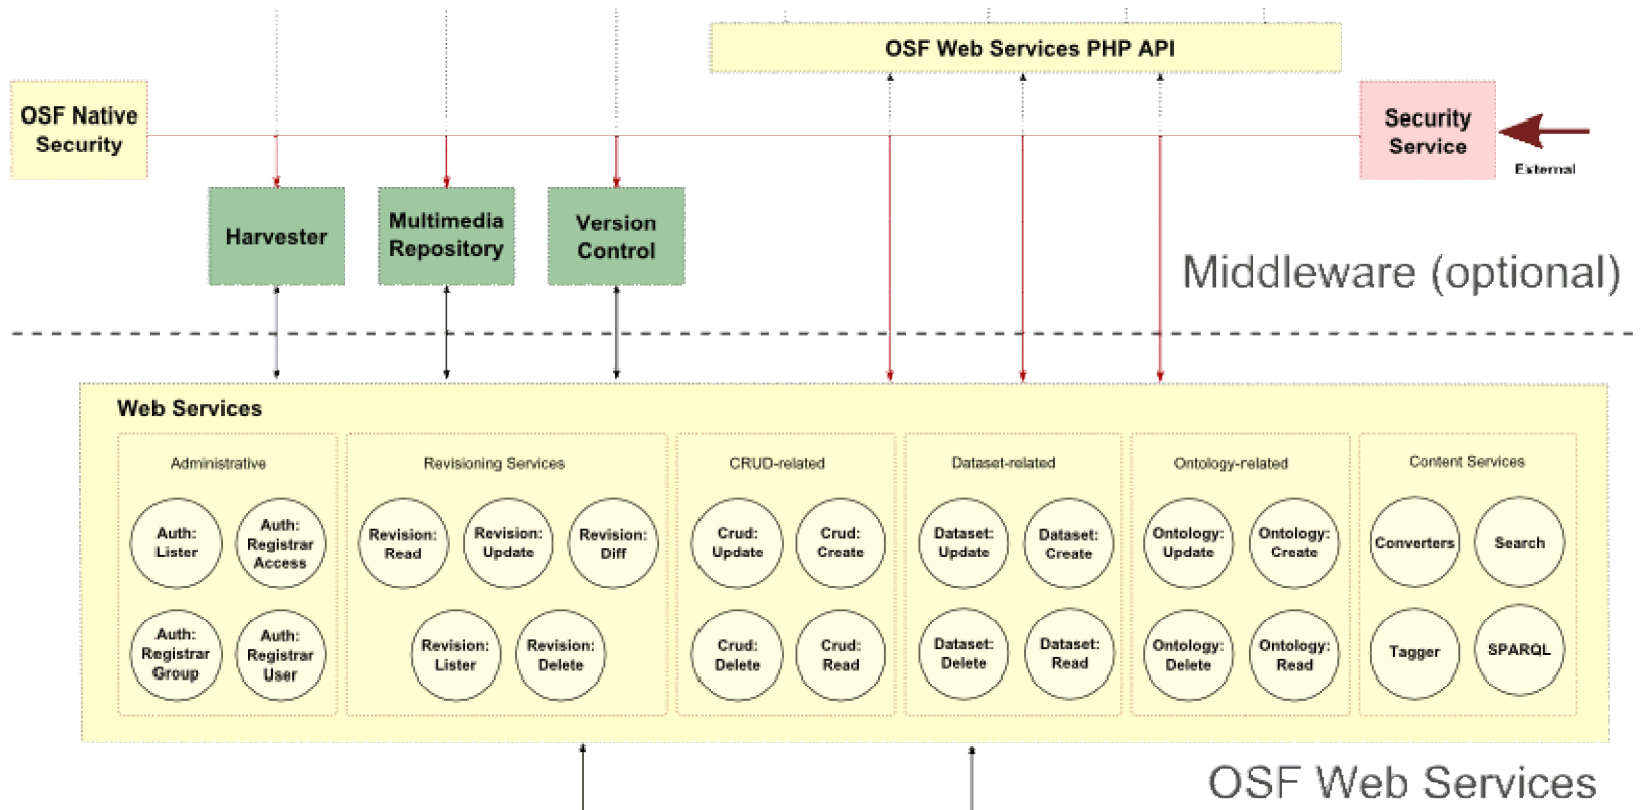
OSF Web Services PHP API

OSF Native Security

Security Service

External

Harvester

Multimedia Repository

Version Control

Middleware (optional)

Web Services

Administrative

Auth: Lister

Auth: Registrar Access

Auth: Registrar Group

Auth: Registrar User

Revisioning Services

Revision: Read

Revision: Update

Revision: Diff

Revision: Lister

Revision: Delete

CRUD-related

Crud: Update

Crud: Create

Crud: Delete

Crud: Read

Dataset-related

Dataset: Update

Dataset: Create

Dataset: Delete

Dataset: Read

Ontology-related

Ontology: Update

Ontology: Create

Ontology: Delete

Ontology: Read

Content Services

Converters

Search

Tagger

SPARQL

OSF Web Services